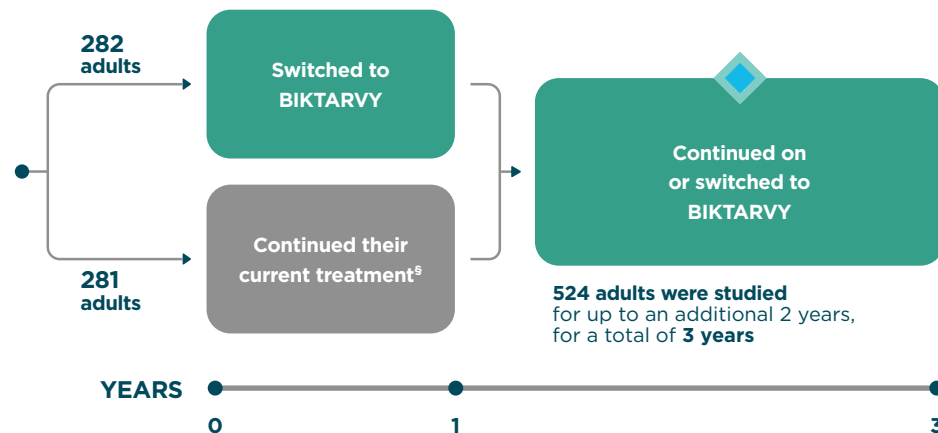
282
adults

Switched to
BIKTARVY

Continued on
or switched to
BIKTARVY

281
adults

Continued their
current treatment$^{§}$

**524 adults were studied** for up to an additional 2 years, for a total of **3 years**

YEARS

0

1

3